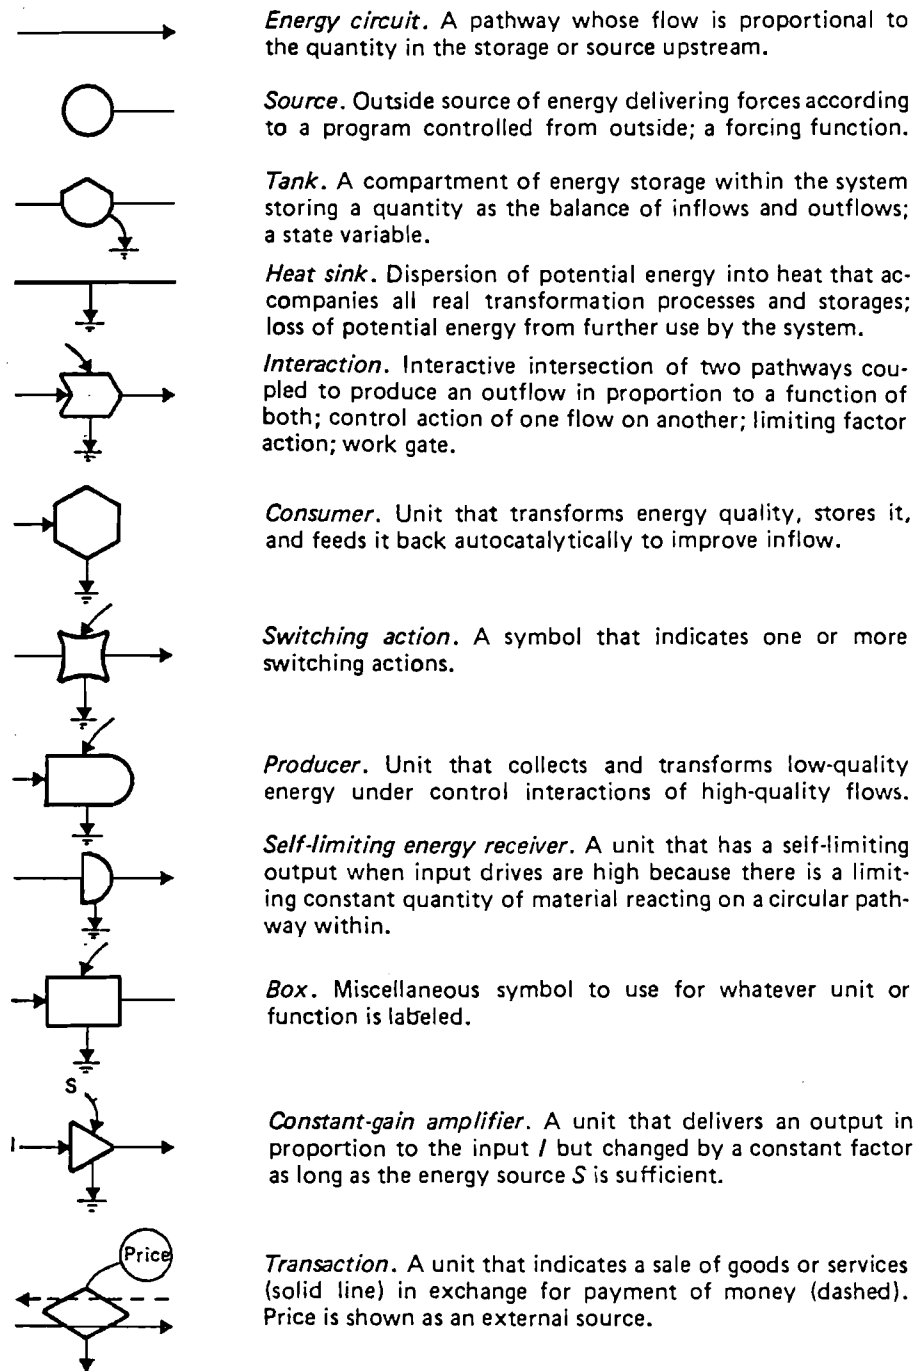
Energy circuit. A pathway whose flow is proportional to the quantity in the storage or source upstream.

Source. Outside source of energy delivering forces according to a program controlled from outside; a forcing function.

Tank. A compartment of energy storage within the system storing a quantity as the balance of inflows and outflows; a state variable.

Heat sink. Dispersion of potential energy into heat that accompanies all real transformation processes and storages; loss of potential energy from further use by the system.

Interaction. Interactive intersection of two pathways coupled to produce an outflow in proportion to a function of both; control action of one flow on another; limiting factor action; work gate.

Consumer. Unit that transforms energy quality, stores it, and feeds it back autocatalytically to improve inflow.

Switching action. A symbol that indicates one or more switching actions.

Producer. Unit that collects and transforms low-quality energy under control interactions of high-quality flows.

Self-limiting energy receiver. A unit that has a self-limiting output when input drives are high because there is a limiting constant quantity of material reacting on a circular pathway within.

Box. Miscellaneous symbol to use for whatever unit or function is labeled.

S

I

Constant-gain amplifier. A unit that delivers an output in proportion to the input I but changed by a constant factor as long as the energy source S is sufficient.

Price

Transaction. A unit that indicates a sale of goods or services (solid line) in exchange for payment of money (dashed). Price is shown as an external source.